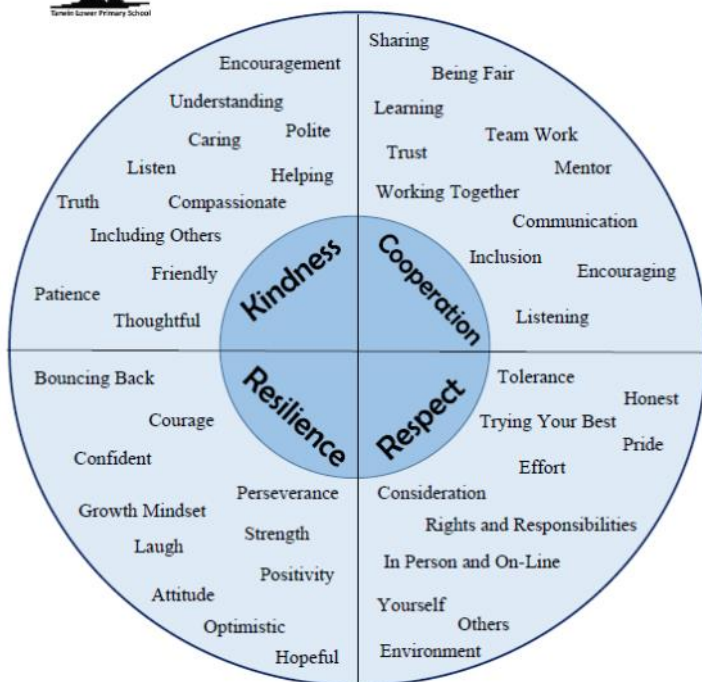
Tarwin Lower Primary School

Encouragement
Understanding
Polite
Caring
Listen
Helping
Truth
Compassionate
Including Others
Friendly
Patience
Thoughtful

Sharing
Being Fair
Learning
Team Work
Trust
Mentor
Working Together
Communication
Inclusion
Encouraging
Listening

Kindness
Cooperation
Resilience
Respect

Bouncing Back
Courage
Confident
Perseverance
Growth Mindset
Strength
Laugh
Positivity
Attitude
Optimistic
Hopeful

Tolerance
Honest
Trying Your Best
Pride
Effort
Consideration
Rights and Responsibilities
In Person and On-Line
Yourself
Others
Environment